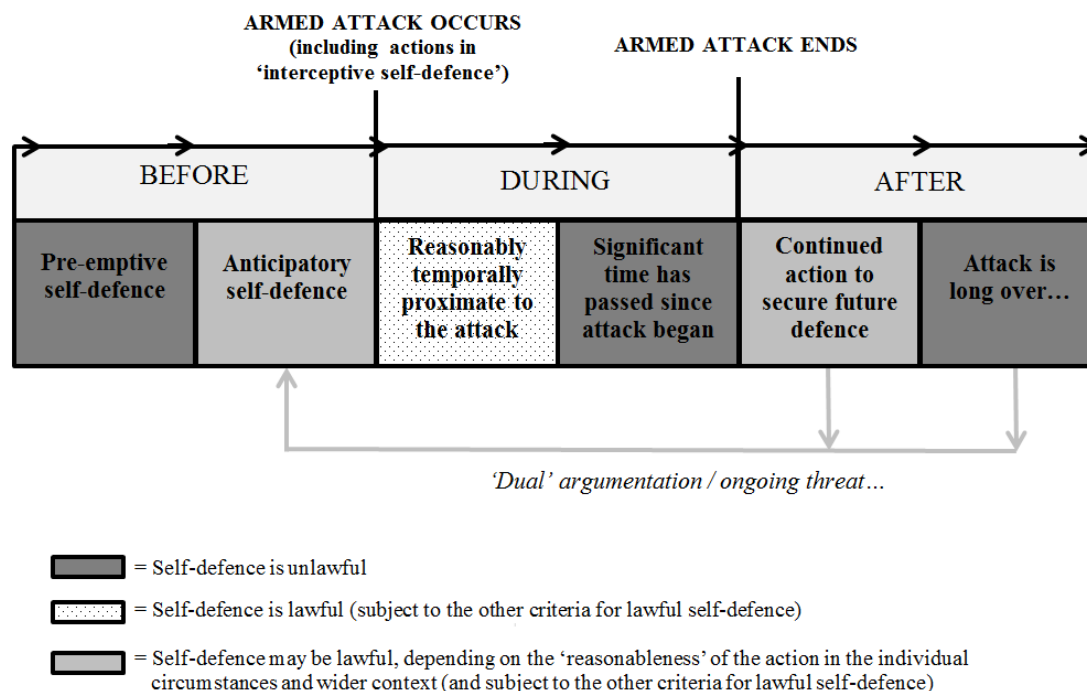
ARMED ATTACK OCCURS (including actions in 'interceptive self-defence')

ARMED ATTACK ENDS

BEFORE

DURING

AFTER

Pre-emptive self-defence

Anticipatory self-defence

Reasonably temporally proximate to the attack

Significant time has passed since attack began

Continued action to secure future defence

Attack is long over…

'Dual' argumentation / ongoing threat…

= Self-defence is unlawful

= Self-defence is lawful (subject to the other criteria for lawful self-defence)

= Self-defence may be lawful, depending on the 'reasonableness' of the action in the individual circumstances and wider context (and subject to the other criteria for lawful self-defence)